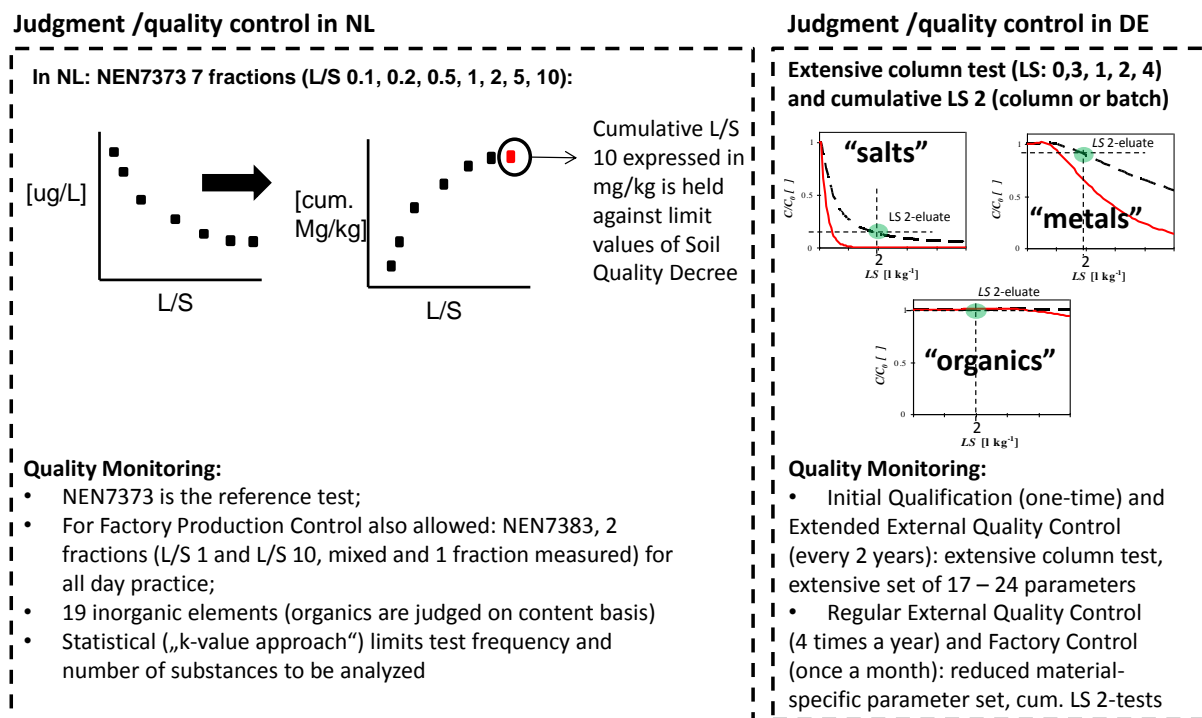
Judgment /quality control in NL

In NL: NEN7373 7 fractions (L/S 0.1, 0.2, 0.5, 1, 2, 5, 10):

[ug/L]

L/S

[cum. Mg/kg]

L/S

Cumulative L/S 10 expressed in mg/kg is held against limit values of Soil Quality Decree

Quality Monitoring:
• NEN7373 is the reference test;
• For Factory Production Control also allowed: NEN7383, 2 fractions (L/S 1 and L/S 10, mixed and 1 fraction measured) for all day practice;
• 19 inorganic elements (organics are judged on content basis)
• Statistical („k-value approach“) limits test frequency and number of substances to be analyzed

Judgment /quality control in DE

Extensive column test (LS: 0,3, 1, 2, 4) and cumulative LS 2 (column or batch)

“salts”
$C/C_0$ [ ]
1
0
LS 2-eluate
2
LS [1 kg$^{-1}$]

“metals”
LS 2-eluate
$C/C_0$ [ ]
1
0.5
0
2
LS [1 kg$^{-1}$]

LS 2-eluate
“organics”
$C/C_0$ [ ]
1
0.5
0
2
LS [1 kg$^{-1}$]

Quality Monitoring:
• Initial Qualification (one-time) and Extended External Quality Control (every 2 years): extensive column test, extensive set of 17 – 24 parameters
• Regular External Quality Control (4 times a year) and Factory Control (once a month): reduced material-specific parameter set, cum. LS 2-tests